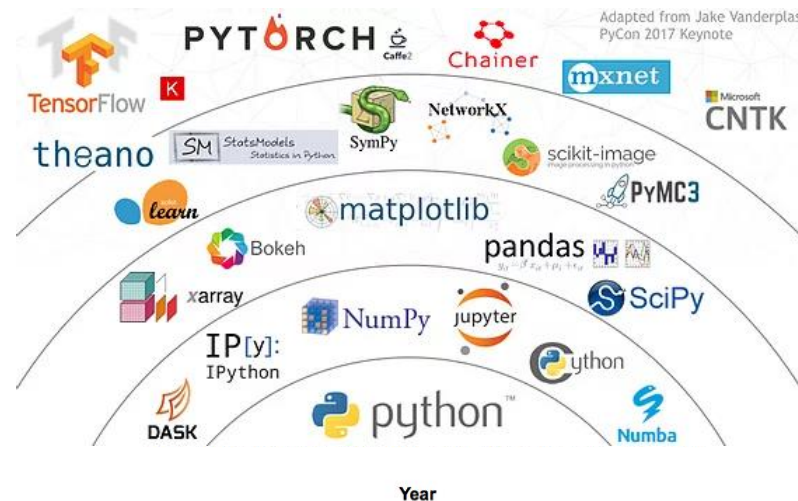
Adapted from Jake Vanderplas
PyCon 2017 Keynote

PYTORCH
Caffe2
Chainer
TensorFlow
K
mxnet
Microsoft
CNTK
theano
SM StatsModels
Statistics in Python
SymPy
NetworkX
scikit-image
image processing in python
learn
matplotlib
PyMC3
Bokeh
pandas
xarray
NumPy
jupyter
SciPy
IP[y]:
IPython
Cython
DASK
python
Numba

Year